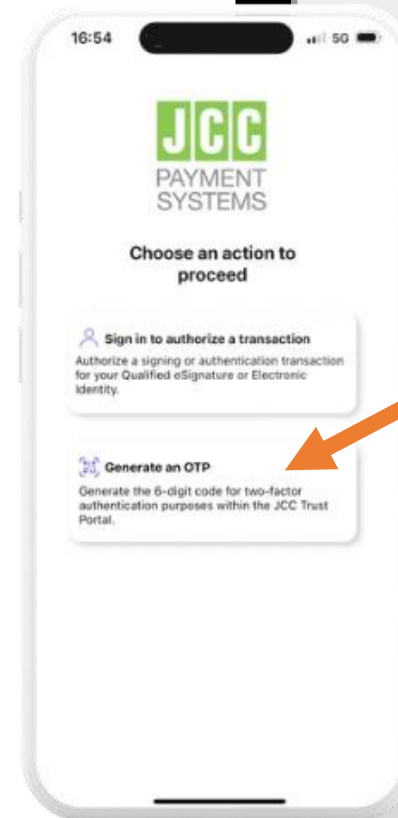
16:54

5G

JCC
PAYMENT
SYSTEMS

Choose an action to proceed

Sign in to authorize a transaction
Authorize a signing or authentication transaction for your Qualified eSignature or Electronic Identity.

Generate an OTP
Generate the 6-digit code for two-factor authentication purposes within the JCC Trust Portal.